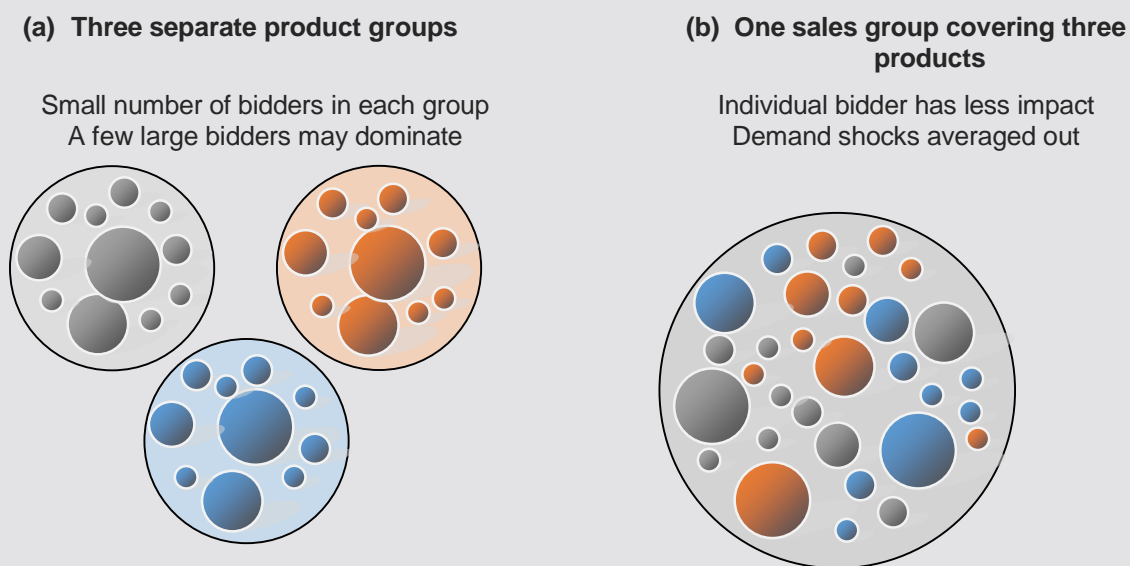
(a) Three separate product groups

Small number of bidders in each group
A few large bidders may dominate

(b) One sales group covering three products

Individual bidder has less impact
Demand shocks averaged out